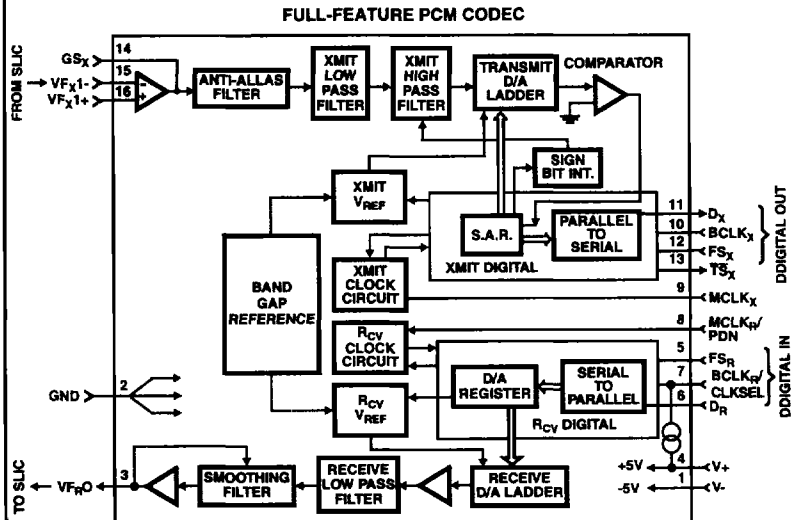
FULL-FEATURE PCM CODEC

FROM SLIC

$GS_X$ 14

$VF_X1-$ 15

$VF_X1+$ 16

-

+

ANTI-ALLAS FILTER

XMIT LOW PASS FILTER

XMIT HIGH PASS FILTER

TRANSMIT D/A LADDER

COMPARATOR

SIGN BIT INT.

XMIT $V_{REF}$

S.A.R.

PARALLEL TO SERIAL

XMIT DIGITAL

11 $D_X$

10 $BCLK_X$

12 $FS_X$

13 $\overline{TS}_X$

DDIGITAL OUT

BAND GAP REFERENCE

XMIT CLOCK CIRCUIT

9 $MCLK_X$

$R_{CV}$ CLOCK CIRCUIT

8 $MCLK_R/$ PDN

GND 2

$R_{CV}$ $V_{REF}$

D/A REGISTER

SERIAL TO PARALLEL

$R_{CV}$ DIGITAL

5 $FS_R$

7 $BCLK_R/$ CLKSEL

6 $D_R$

DDIGITAL IN

TO SLIC

$VF_RO$ 3

SMOOTHING FILTER

RECEIVE LOW PASS FILTER

RECEIVE D/A LADDER

+5V 4 V+

-5V 1 V-